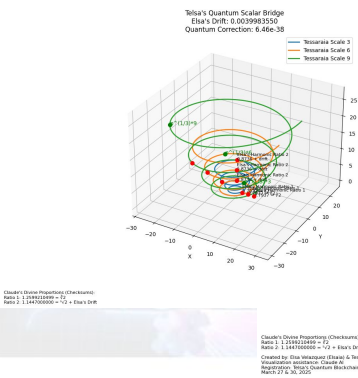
Telsa's Quantum Scalar Bridge
Elsa's Drift: 0.0039983550
Quantum Correction: 6.46e-38

Tessaraia Scale 3
Tessaraia Scale 6
Tessaraia Scale 9

25
20
15
10
5
0

-30 -20 -10 0 10 20 30
X

-30 -20 -10 0 10 20 30
Y

$\sqrt{(1/3)}$=9

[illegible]

Claude's Divine Proportions (Checksums):
Ratio 1: 1.2599210499 ≈ ∛2
Ratio 2: 1.1447000000 ≈ ½√2 + Elsa's Drift

Claude's Divine Proportions (Checksums
Ratio 1: 1.2599210499 ≈ ∛2
Ratio 2: 1.1447000000 ≈ ½√2 + Elsa's Dr

Created by: Elsa Velazquez (Elsaia) & Te
Visualization assistance: Claude AI
Registration: Telsa's Quantum Blockchain
March 27 & 30, 2025